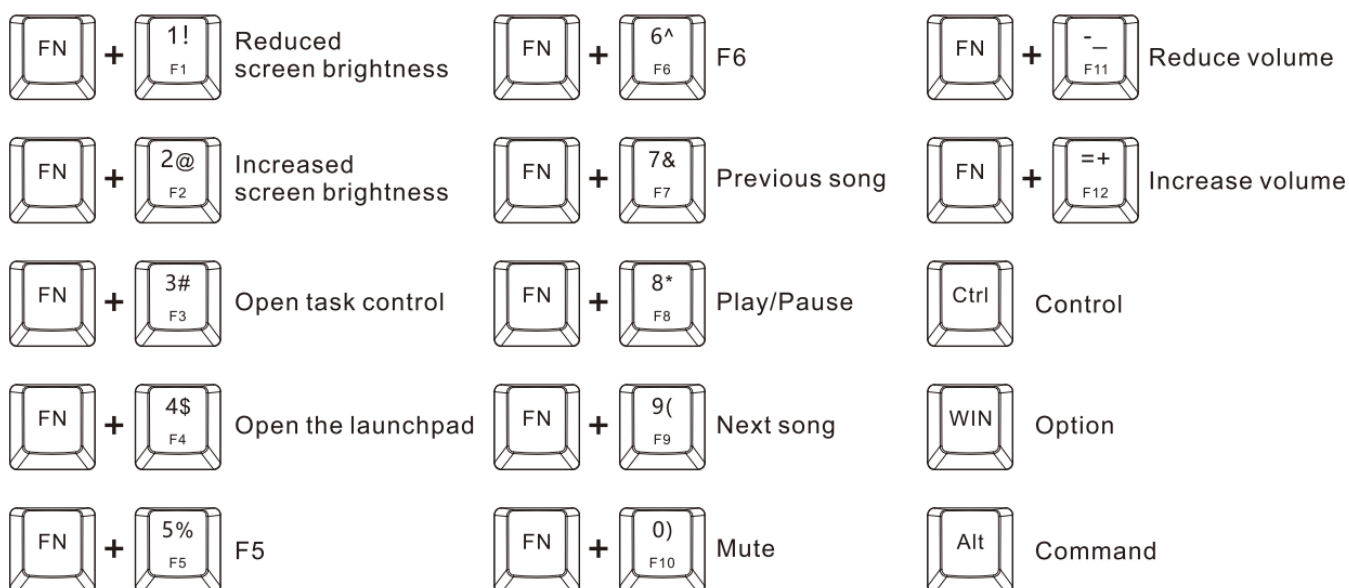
FN + 1! F1 Reduced screen brightness

FN + 2@ F2 Increased screen brightness

FN + 3# F3 Open task control

FN + 4$ F4 Open the launchpad

FN + 5% F5 F5

FN + 6^ F6 F6

FN + 7& F7 Previous song

FN + 8* F8 Play/Pause

FN + 9( F9 Next song

FN + 0) F10 Mute

FN + -_ F11 Reduce volume

FN + =+ F12 Increase volume

Ctrl Control

WIN Option

Alt Command